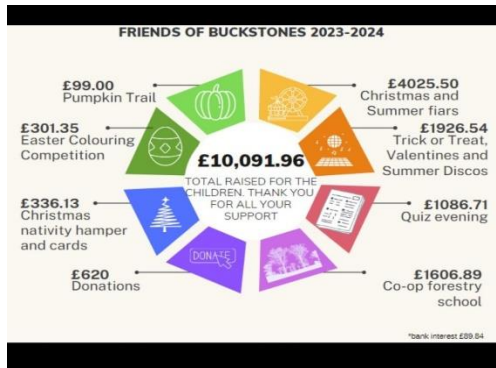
FRIENDS OF BUCKSTONES 2023-2024

£99.00
Pumpkin Trail

£4025.50
Christmas and Summer fiars

£301.35
Easter Colouring Competition

£1926.54
Trick or Treat, Valentines and Summer Discos

£10,091.96
TOTAL RAISED FOR THE CHILDREN. THANK YOU FOR ALL YOUR SUPPORT

£336.13
Christmas nativity hamper and cards

£1086.71
Quiz evening

DONATE

£620
Donations

£1606.89
Co-op forestry school

*bank interest £89.84